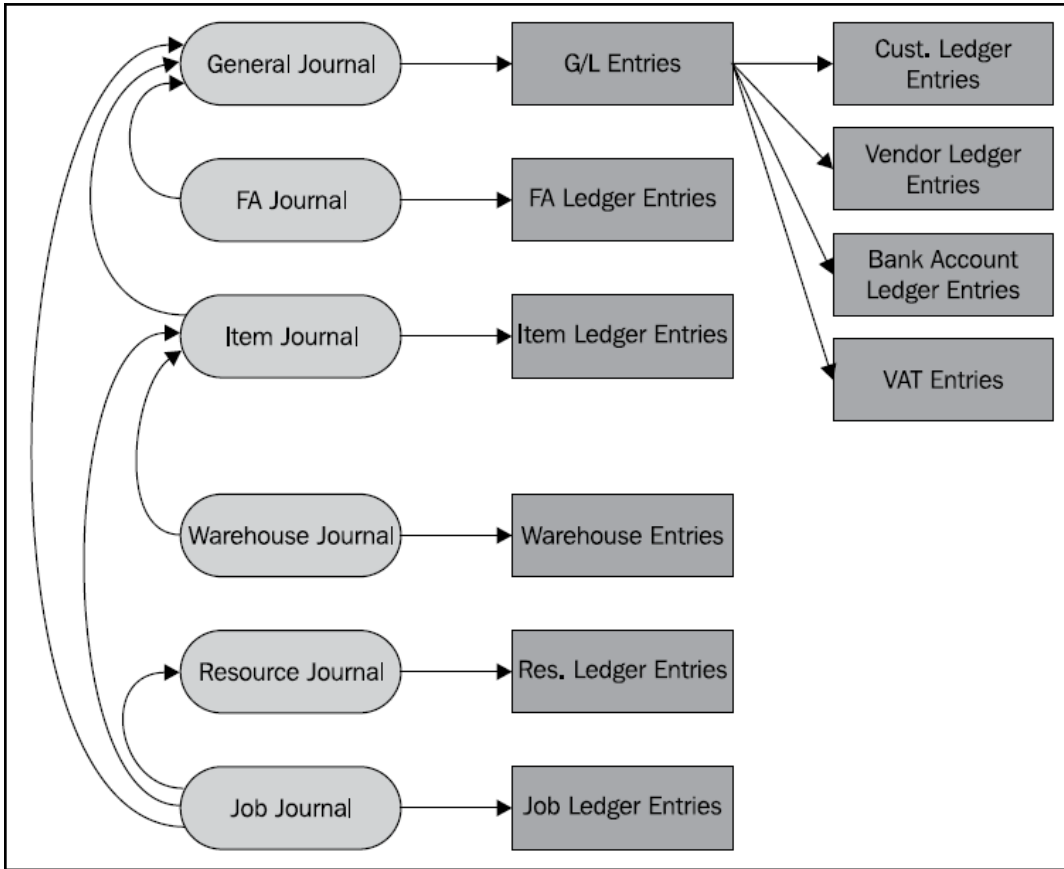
General Journal

G/L Entries

Cust. Ledger Entries

Vendor Ledger Entries

Bank Account Ledger Entries

VAT Entries

FA Journal

FA Ledger Entries

Item Journal

Item Ledger Entries

Warehouse Journal

Warehouse Entries

Resource Journal

Res. Ledger Entries

Job Journal

Job Ledger Entries